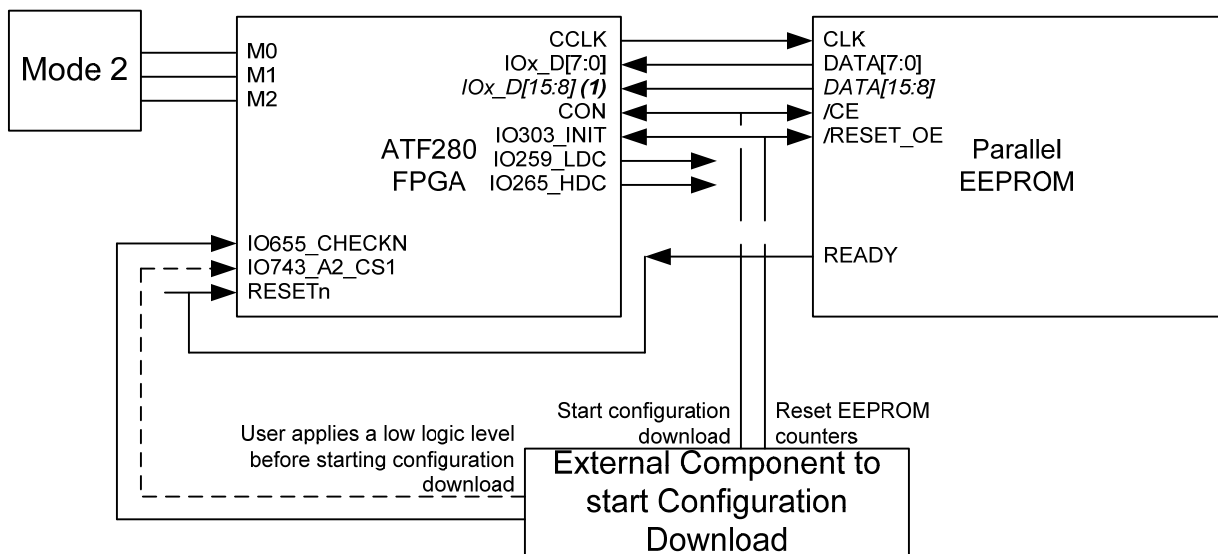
Mode 2

M0
M1
M2

ATF280
FPGA

CCLK
IOx_D[7:0]
IOx_D[15:8] (1)
CON
IO303_INIT
IO259_LDC
IO265_HDC

IO655_CHECKN
IO743_A2_CS1
RESETn

CLK
DATA[7:0]
DATA[15:8]
/CE
/RESET_OE

Parallel
EEPROM

READY

Start configuration download

Reset EEPROM counters

User applies a low logic level before starting configuration download

External Component to start Configuration Download